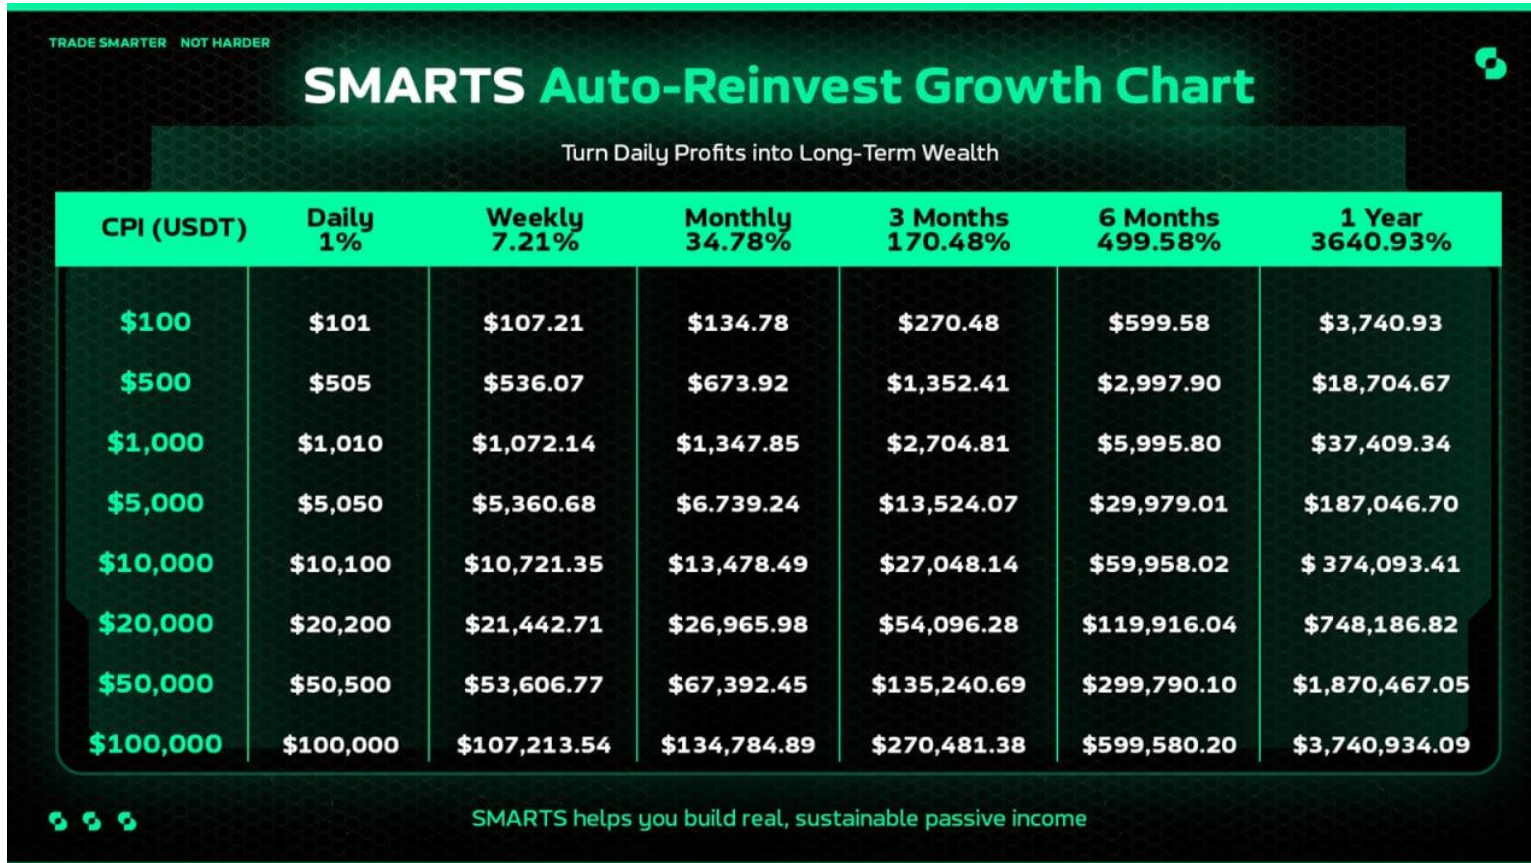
TRADE SMARTER NOT HARDER

SMARTS Auto-Reinvest Growth Chart

Turn Daily Profits into Long-Term Wealth

| CPI (USDT) | Daily 1% | Weekly 7.21% | Monthly 34.78% | 3 Months 170.48% | 6 Months 499.58% | 1 Year 3640.93% |
|---|---|---|---|---|---|---|
| $100 | $101 | $107.21 | $134.78 | $270.48 | $599.58 | $3,740.93 |
| $500 | $505 | $536.07 | $673.92 | $1,352.41 | $2,997.90 | $18,704.67 |
| $1,000 | $1,010 | $1,072.14 | $1,347.85 | $2,704.81 | $5,995.80 | $37,409.34 |
| $5,000 | $5,050 | $5,360.68 | $6.739.24 | $13,524.07 | $29,979.01 | $187,046.70 |
| $10,000 | $10,100 | $10,721.35 | $13,478.49 | $27,048.14 | $59,958.02 | $ 374,093.41 |
| $20,000 | $20,200 | $21,442.71 | $26,965.98 | $54,096.28 | $119,916.04 | $748,186.82 |
| $50,000 | $50,500 | $53,606.77 | $67,392.45 | $135,240.69 | $299,790.10 | $1,870,467.05 |
| $100,000 | $100,000 | $107,213.54 | $134,784.89 | $270,481.38 | $599,580.20 | $3,740,934.09 |

SMARTS helps you build real, sustainable passive income